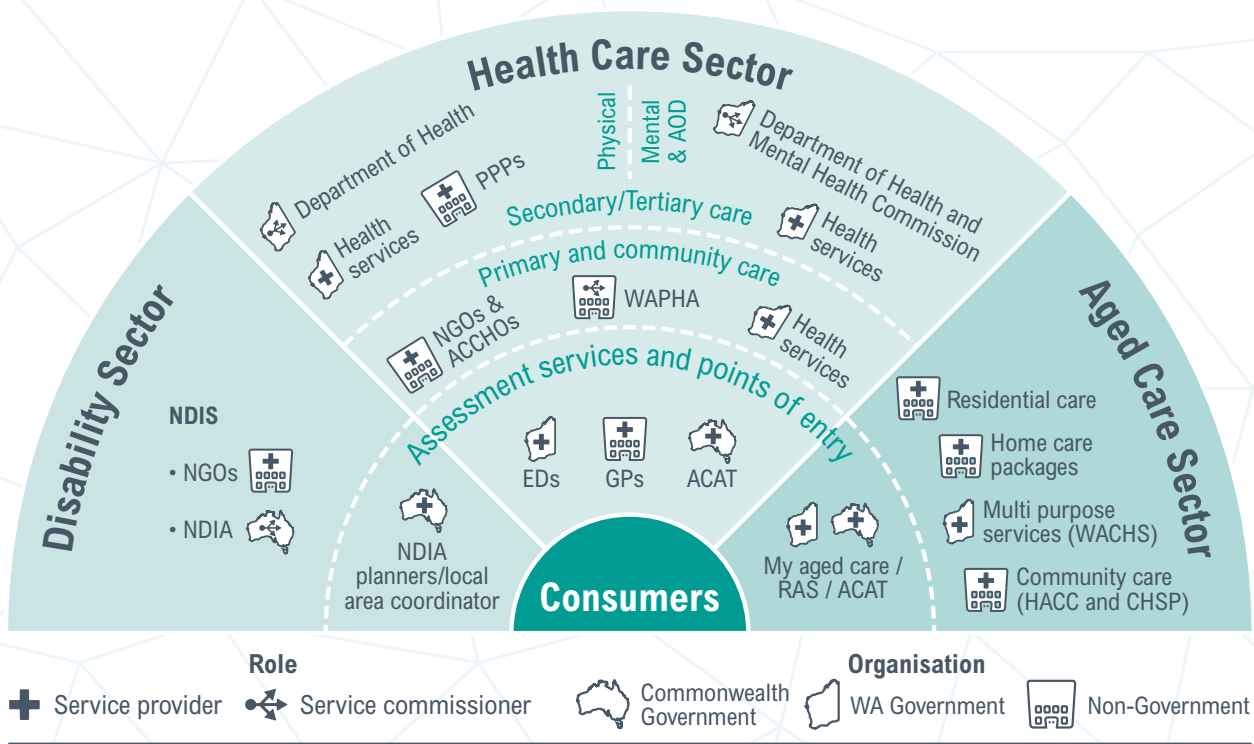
Health Care Sector

Physical

Mental & AOD

Department of Health

PPPs

Health services

Department of Health and Mental Health Commission

Health services

Secondary/Tertiary care

Primary and community care

NGOs & ACCHOs

WAPHA

Health services

Assessment services and points of entry

EDs

GPs

ACAT

Disability Sector

NDIS

• NGOs

• NDIA

NDIA planners/local area coordinator

Consumers

My aged care / RAS / ACAT

Aged Care Sector

Residential care

Home care packages

Multi purpose services (WACHS)

Community care (HACC and CHSP)

Role

Service provider

Service commissioner

Organisation

Commonwealth Government

WA Government

Non-Government